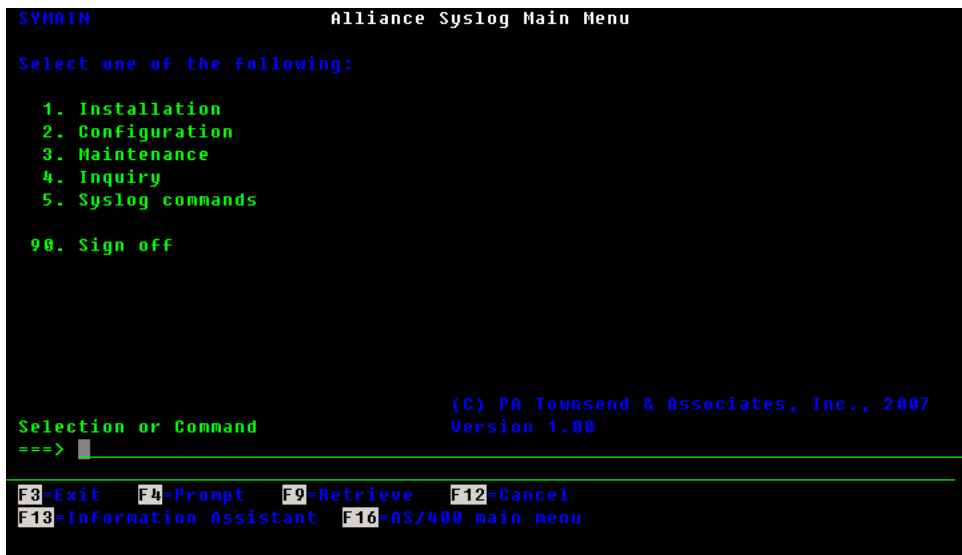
SYMAIN Alliance Syslog Main Menu

Select one of the following:

1. Installation
2. Configuration
3. Maintenance
4. Inquiry
5. Syslog commands

90. Sign off

(C) PA Townsend & Associates, Inc., 2007
Version 1.00

Selection or Command
===>

F3=Exit F4=Prompt F9=Retrieve F12=Cancel
F13=Information Assistant F16=AS/400 main menu